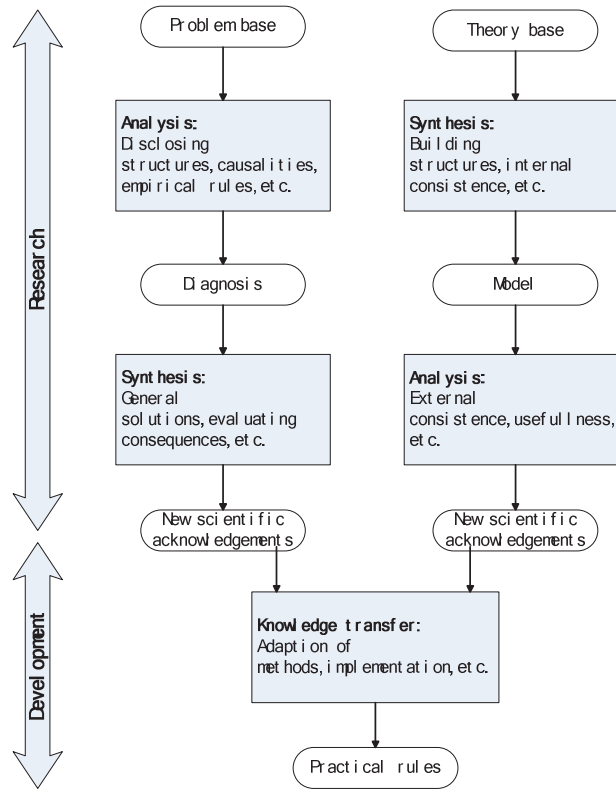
Research

Development

Problem base

Theory base

**Analysis:**
Disclosing structures, causalities, empirical rules, etc.

**Synthesis:**
Building structures, internal consistence, etc.

Diagnosis

Model

**Synthesis:**
General solutions, evaluating consequences, etc.

**Analysis:**
External consistence, usefullness, etc.

New scientific acknowledgements

New scientific acknowledgements

**Knowledge transfer:**
Adaption of methods, implementation, etc.

Practical rules